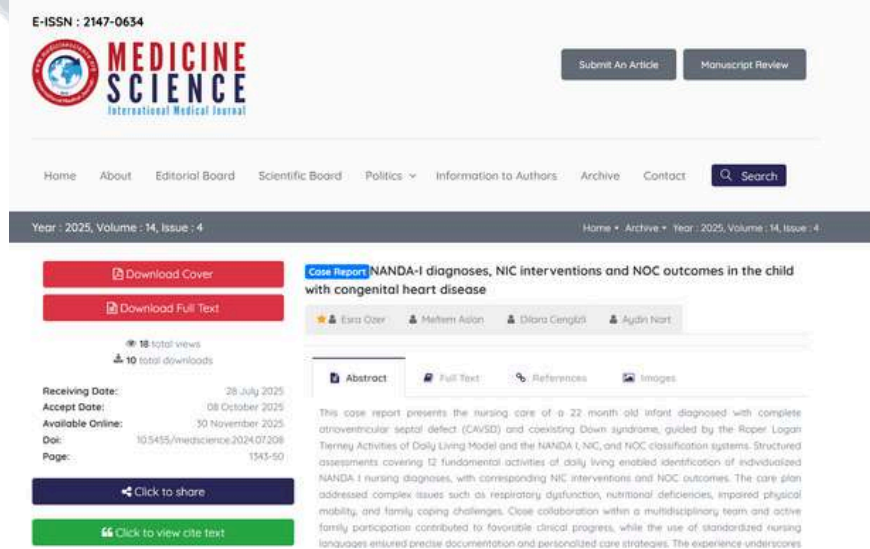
E-ISSN : 2147-0634

MEDICINE SCIENCE
International Medical Journal

Submit An Article
Manuscript Review

Home About Editorial Board Scientific Board Politics Information to Authors Archive Contact Search

Year : 2025, Volume : 14, Issue : 4

Home • Archive • Year : 2025, Volume : 14, Issue : 4

Download Cover
Download Full Text

18 total views
10 total downloads

Receiving Date: 28 July 2025
Accept Date: 08 October 2025
Available Online: 30 November 2025
Doi: 10.5455/medscience.2024.07.208
Page: 1343-50

Click to share
Click to view cite text

Case Report NANDA-I diagnoses, NIC interventions and NOC outcomes in the child with congenital heart disease

Esra Ozer Meltem Aslan Dilara Cengizli Aydin Nart

Abstract Full Text References Images

This case report presents the nursing care of a 22 month old infant diagnosed with complete atrioventricular septal defect (CAVSD) and coexisting Down syndrome, guided by the Roper Logan Tierney Activities of Daily Living Model and the NANDA I, NIC, and NOC classification systems. Structured assessments covering 12 fundamental activities of daily living enabled identification of individualized NANDA I nursing diagnoses, with corresponding NIC interventions and NOC outcomes. The care plan addressed complex issues such as respiratory dysfunction, nutritional deficiencies, impaired physical mobility, and family coping challenges. Close collaboration within a multidisciplinary team and active family participation contributed to favorable clinical progress, while the use of standardized nursing languages ensured precise documentation and personalized care strategies. The experience underscores